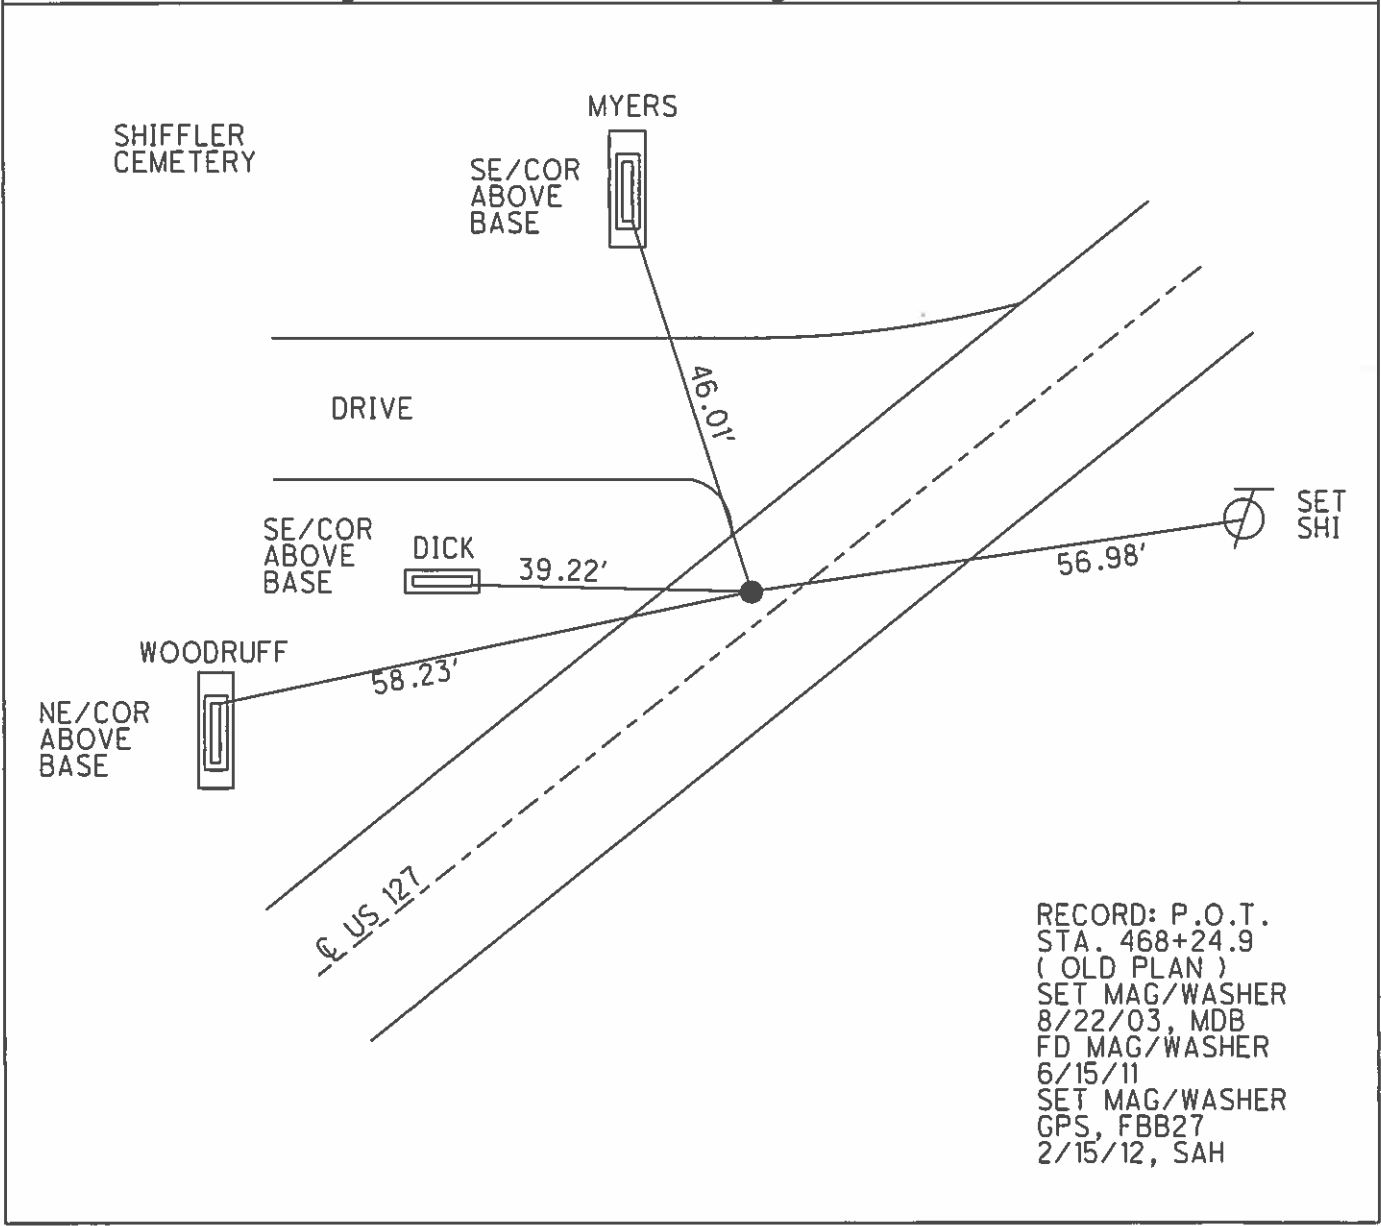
SHIFFLER CEMETERY

MYERS

SE/COR ABOVE BASE

46.01'

DRIVE

SE/COR ABOVE BASE

DICK

39.22'

SET SHI

56.98'

WOODRUFF

58.23'

NE/COR ABOVE BASE

℄ US 127

RECORD: P.O.T.
STA. 468+24.9
( OLD PLAN )
SET MAG/WASHER
8/22/03, MDB
FD MAG/WASHER
6/15/11
SET MAG/WASHER
GPS, FBB27
2/15/12, SAH